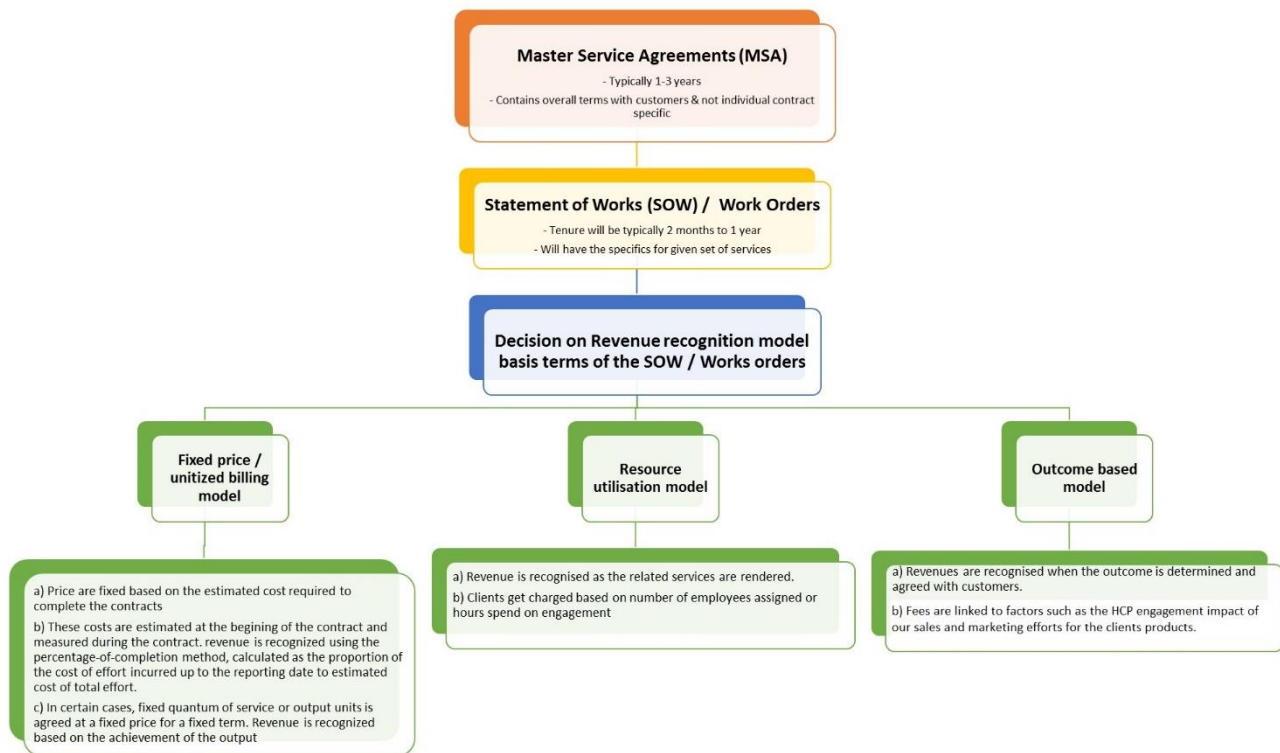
Master Service Agreements (MSA)

- Typically 1-3 years

- Contains overall terms with customers & not individual contract specific

Statement of Works (SOW) / Work Orders

- Tenure will be typically 2 months to 1 year

- Will have the specifics for given set of services

Decision on Revenue recognition model basis terms of the SOW / Works orders

Fixed price / unitized billing model

Resource utilisation model

Outcome based model

a) Price are fixed based on the estimated cost required to complete the contracts

b) These costs are estimated at the begining of the contract and measured during the contract. revenue is recognized using the percentage-of-completion method, calculated as the proportion of the cost of effort incurred up to the reporting date to estimated cost of total effort.

c) In certain cases, fixed quantum of service or output units is agreed at a fixed price for a fixed term. Revenue is recognized based on the achievement of the output

a) Revenue is recognised as the related services are rendered.

b) Clients get charged based on number of employees assigned or hours spend on engagement

a) Revenues are recognised when the outcome is determined and agreed with customers.

b) Fees are linked to factors such as the HCP engagement impact of our sales and marketing efforts for the clients products.